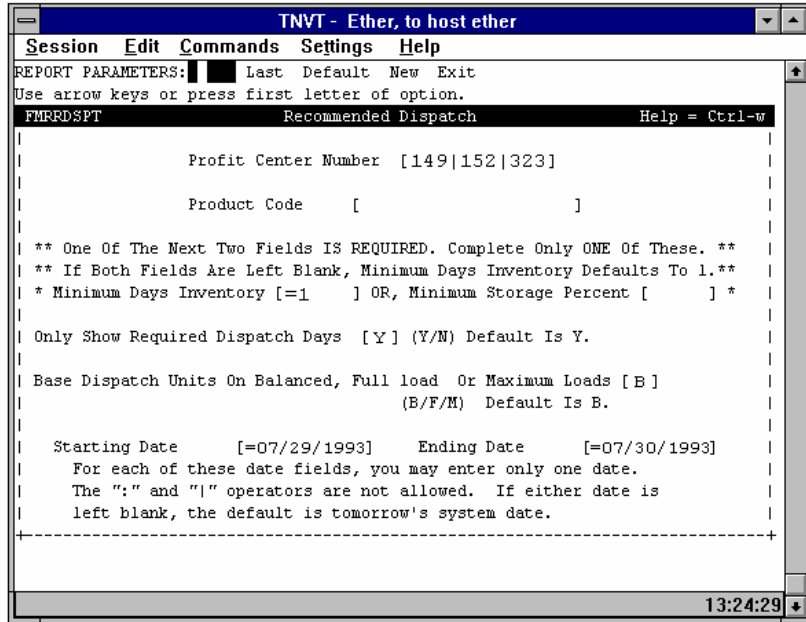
TNVT - Ether, to host ether

Session Edit Commands Settings Help

REPORT PARAMETERS: Last Default New Exit
Use arrow keys or press first letter of option.

FMRRDSPT Recommended Dispatch Help = Ctrl-w

Profit Center Number [149|152|323]

Product Code [ ]

** One Of The Next Two Fields IS REQUIRED. Complete Only ONE Of These. **
** If Both Fields Are Left Blank, Minimum Days Inventory Defaults To 1.**
* Minimum Days Inventory [=1 ] OR, Minimum Storage Percent [ ] *

Only Show Required Dispatch Days [Y] (Y/N) Default Is Y.

Base Dispatch Units On Balanced, Full load Or Maximum Loads [B]
(B/F/M) Default Is B.

Starting Date [=07/29/1993] Ending Date [=07/30/1993]
For each of these date fields, you may enter only one date.
The ":" and "|" operators are not allowed. If either date is left blank, the default is tomorrow's system date.

13:24:29